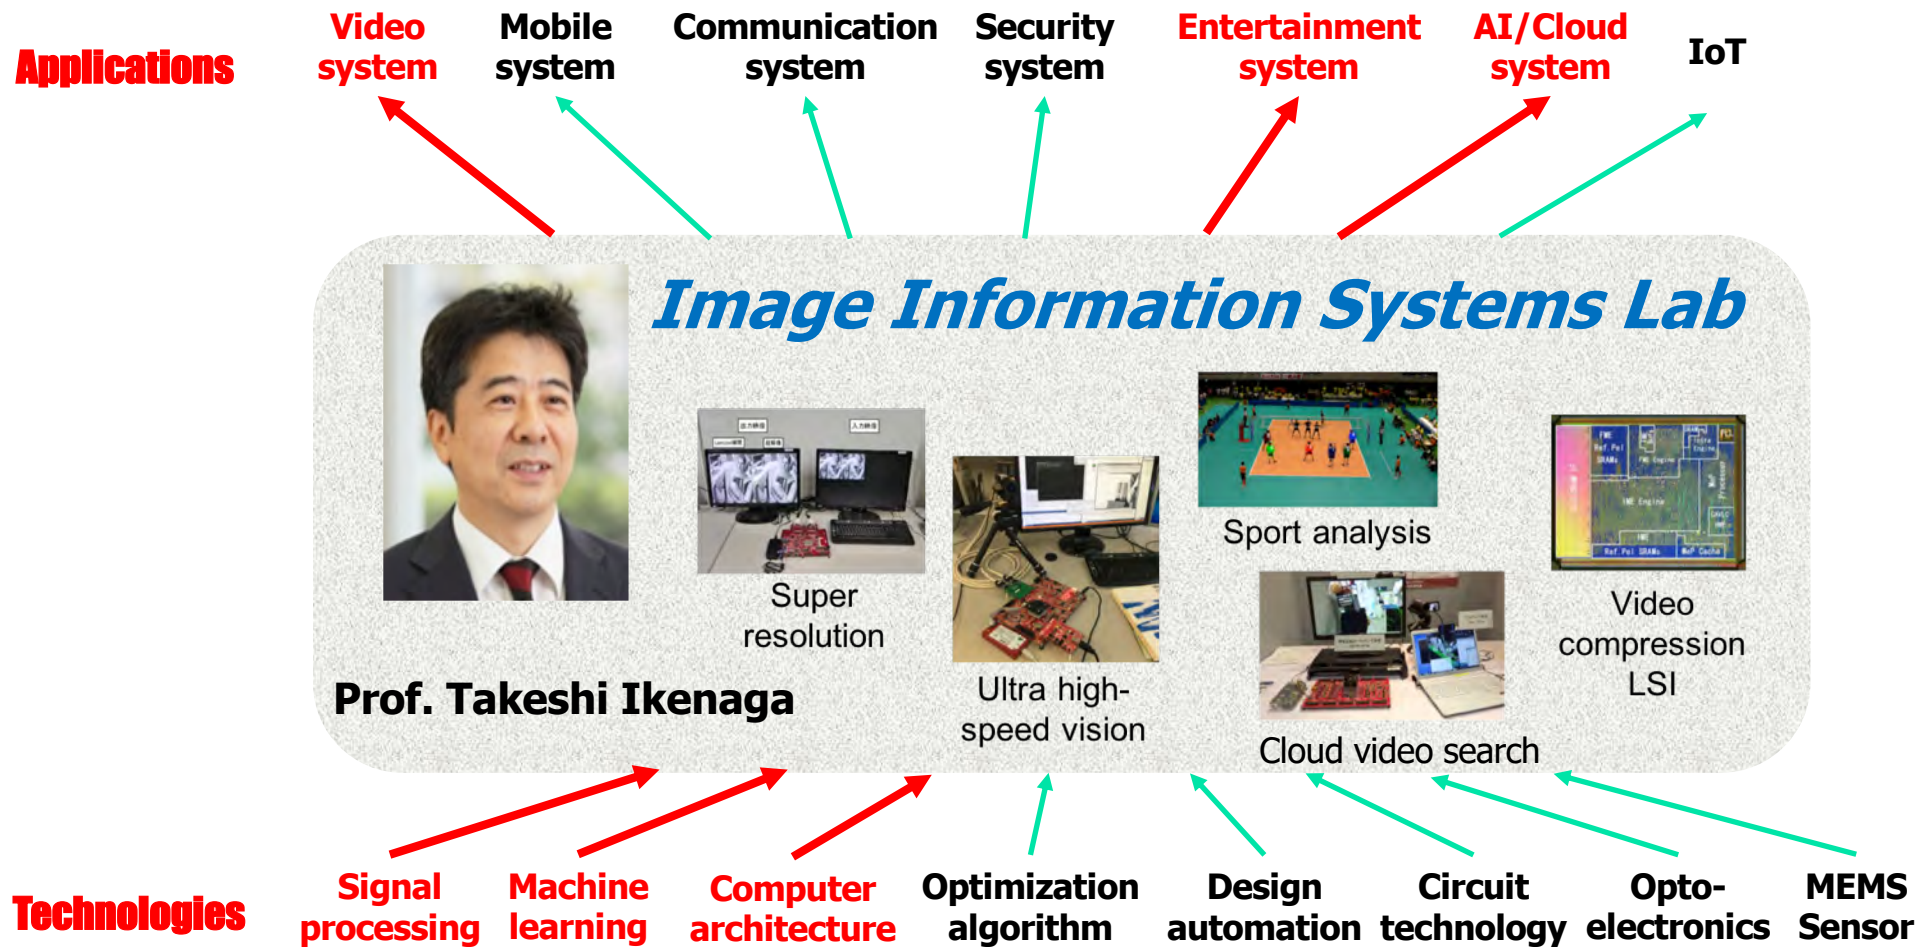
Applications

Video system

Mobile system

Communication system

Security system

Entertainment system

AI/Cloud system

IoT

Image Information Systems Lab

Super resolution

Ultra high-speed vision

Sport analysis

Cloud video search

Video compression LSI

Prof. Takeshi Ikenaga

Technologies

Signal processing

Machine learning

Computer architecture

Optimization algorithm

Design automation

Circuit technology

Opto-electronics

MEMS Sensor